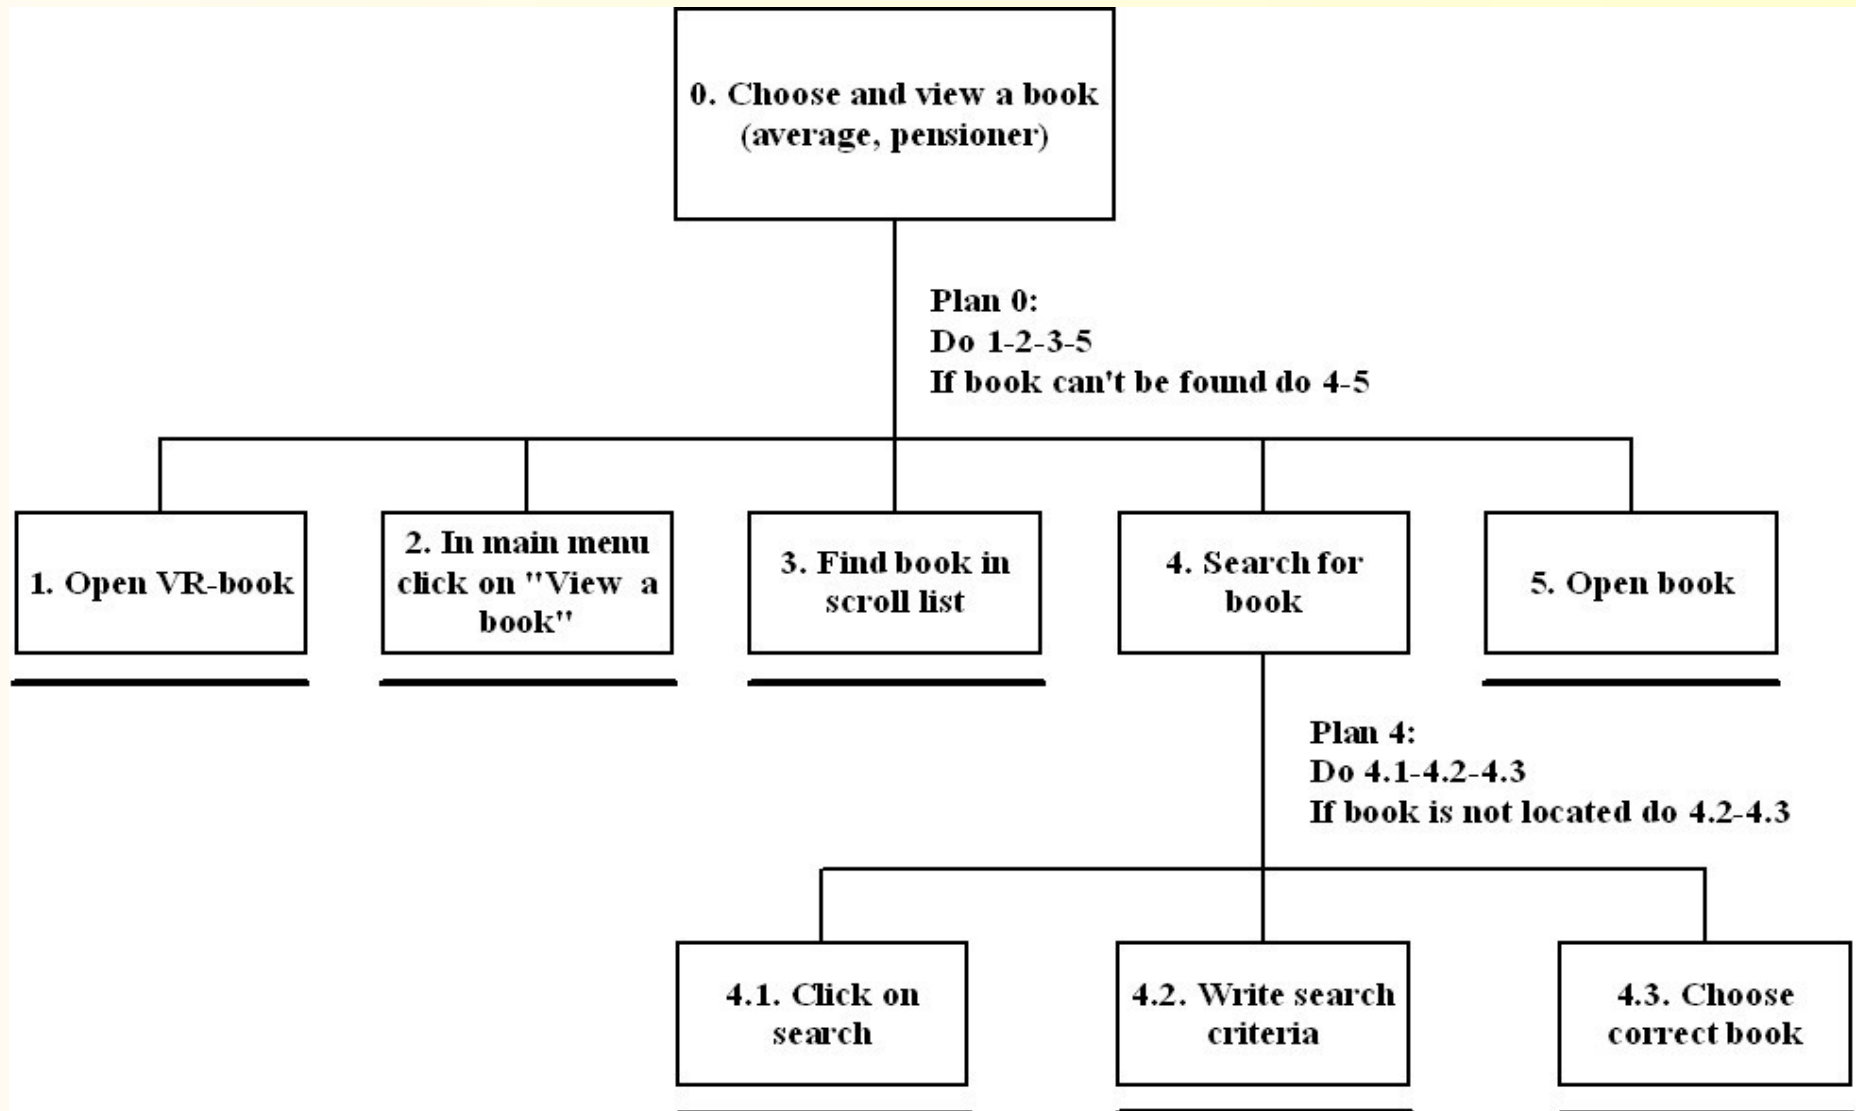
0. Choose and view a book (average, pensioner)

Plan 0:
Do 1-2-3-5
If book can't be found do 4-5

1. Open VR-book

2. In main menu click on "View a book"

3. Find book in scroll list

4. Search for book

5. Open book

Plan 4:
Do 4.1-4.2-4.3
If book is not located do 4.2-4.3

4.1. Click on search

4.2. Write search criteria

4.3. Choose correct book